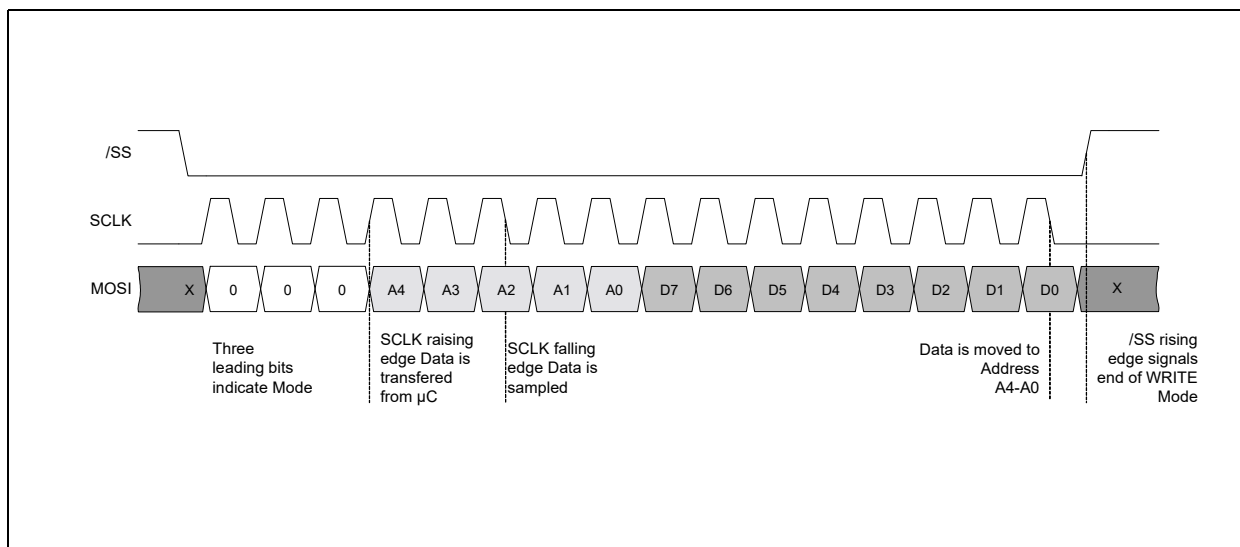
/SS

SCLK

MOSI

X 0 0 0 A4 A3 A2 A1 A0 D7 D6 D5 D4 D3 D2 D1 D0 X

Three leading bits indicate Mode

SCLK raising edge Data is transfered from µC

SCLK falling edge Data is sampled

Data is moved to Address A4-A0

/SS rising edge signals end of WRITE Mode